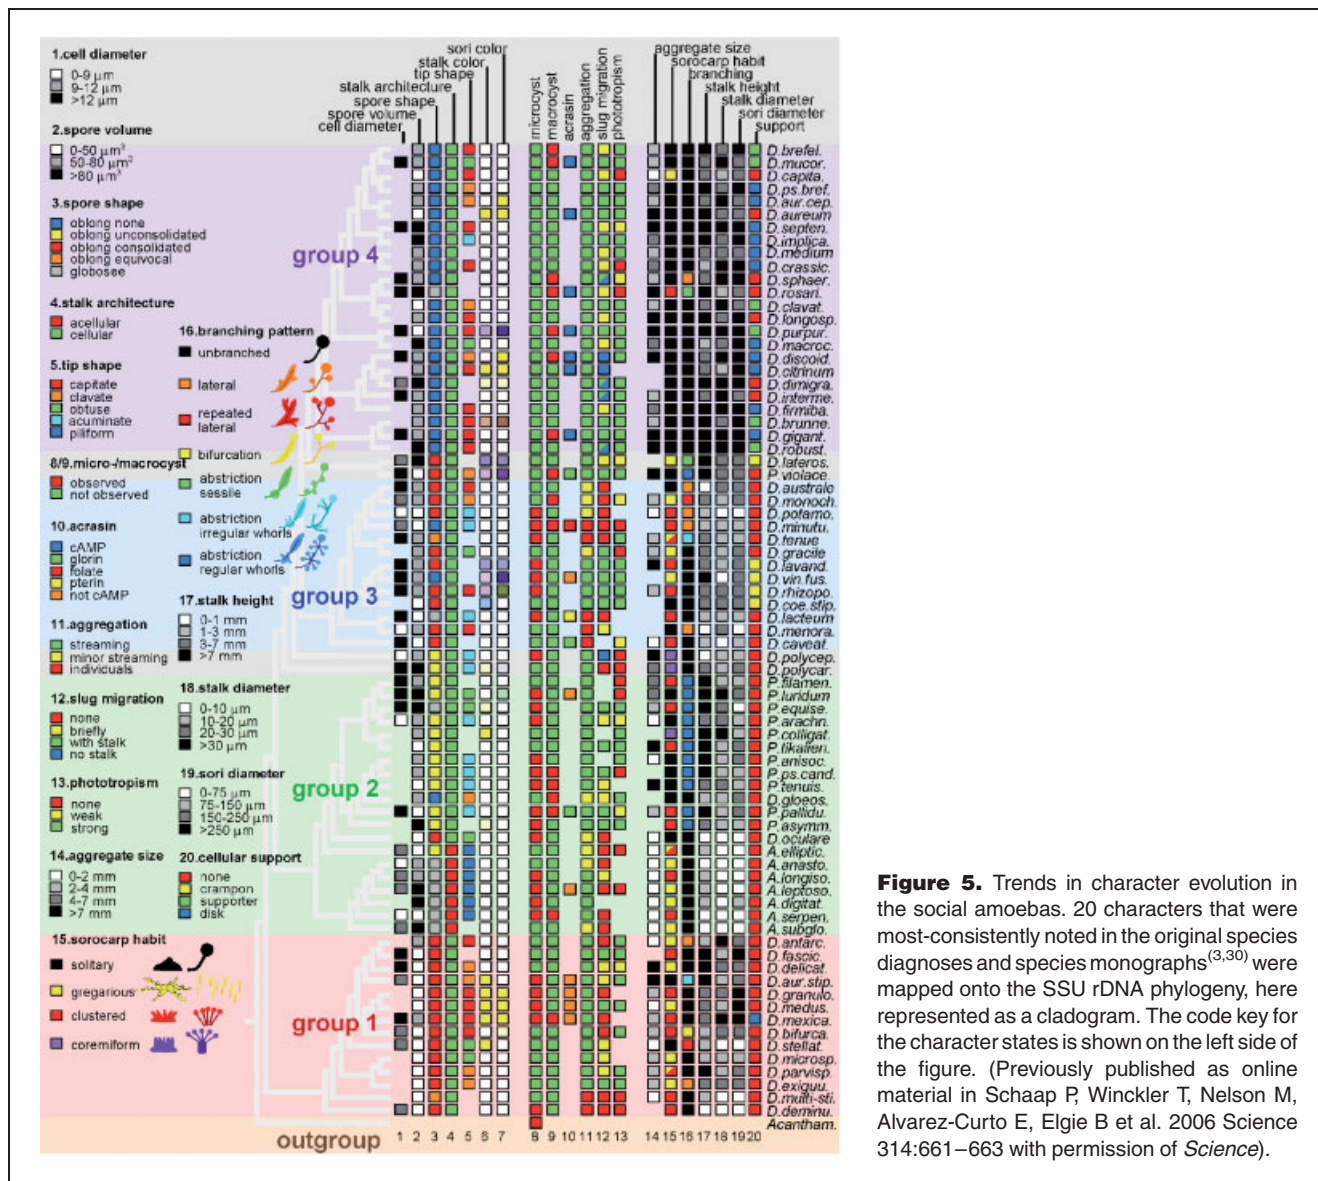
1.cell diameter
0-9 µm
9-12 µm
>12 µm

2.spore volume
0-50 µm³
50-80 µm³
>80 µm³

3.spore shape
oblong none
oblong unconsolidated
oblong consolidated
oblong equivocal
globose

4.stalk architecture
acellular
cellular

5.tip shape
capitate
clavate
obtuse
acuminate
piliform

8/9.micro-/macrocyst
observed
not observed

10.acrasin
cAMP
glorin
folate
pterin
not cAMP

11.aggregation
streaming
minor streaming
individuals

12.slug migration
none
briefly
with stalk
no stalk

13.phototropism
none
weak
strong

14.aggregate size
0-2 mm
2-4 mm
4-7 mm
>7 mm

15.sorocarp habit
solitary
gregarious
clustered
coremiform

16.branching pattern
unbranched
lateral
repeated lateral
bifurcation
abstriction sessile
abstriction irregular whorls
abstriction regular whorls

17.stalk height
0-1 mm
1-3 mm
3-7 mm
>7 mm

18.stalk diameter
0-10 µm
10-20 µm
20-30 µm
>30 µm

19.sori diameter
0-75 µm
75-150 µm
150-250 µm
>250 µm

20.cellular support
none
crampon
supporter
disk

sori color
stalk color
tip shape
stalk architecture
spore shape
spore volume
cell diameter

microcyst
macrocyst
acrasin
aggregation
slug migration
phototropism

aggregate size
sorocarp habit
branching
stalk height
stalk diameter
sori diameter
support

group 4
group 3
group 2
group 1
outgroup

1 2 3 4 5 6 7 8 9 10 11 12 13 14 15 16 17 18 19 20

D.brefel.
D.mucor.
D.capita.
D.ps.bref.
D.aur.cep.
D.aureum
D.septen.
D.implica.
D.medium
D.crassic.
D.sphaer.
D.rosari.
D.clavat.
D.longosp.
D.purpur.
D.macroc.
D.discoid.
D.citrinum
D.dimigra.
D.interme.
D.firmiba.
D.brunne.
D.gigant.
D.robust.
D.lateros.
P.violace.
D.australe
D.monoch.
D.potamo.
D.minutu.
D.tenue
D.gracile
D.lavand.
D.vin.fus.
D.rhizopo.
D.coe.stip.
D.lacteum
D.menora.
D.caveat.
D.polycep.
D.polycar.
P.filamen.
P.luridum
P.equise.
P.arachn.
P.colligat.
P.tikalien.
P.anisoc.
P.ps.cand.
P.tenuis.
D.gloeos.
P.pallidu.
P.asymm.
D.oculare
A.elliptic.
A.anasto.
A.longiso.
A.leptoso.
A.digitat.
A.serpen.
A.subglo.
D.antarc.
D.fascic.
D.delicat.
D.aur.stip.
D.granulo.
D.medus.
D.mexica.
D.bifurca.
D.stellat.
D.microsp.
D.parvisp.
D.exiguu.
D.multi-sti.
D.deminu.
Acantham.

**Figure 5.** Trends in character evolution in the social amoebas. 20 characters that were most-consistently noted in the original species diagnoses and species monographs$^{(3,30)}$ were mapped onto the SSU rDNA phylogeny, here represented as a cladogram. The code key for the character states is shown on the left side of the figure. (Previously published as online material in Schaap P, Winckler T, Nelson M, Alvarez-Curto E, Elgie B et al. 2006 Science 314:661–663 with permission of *Science*).